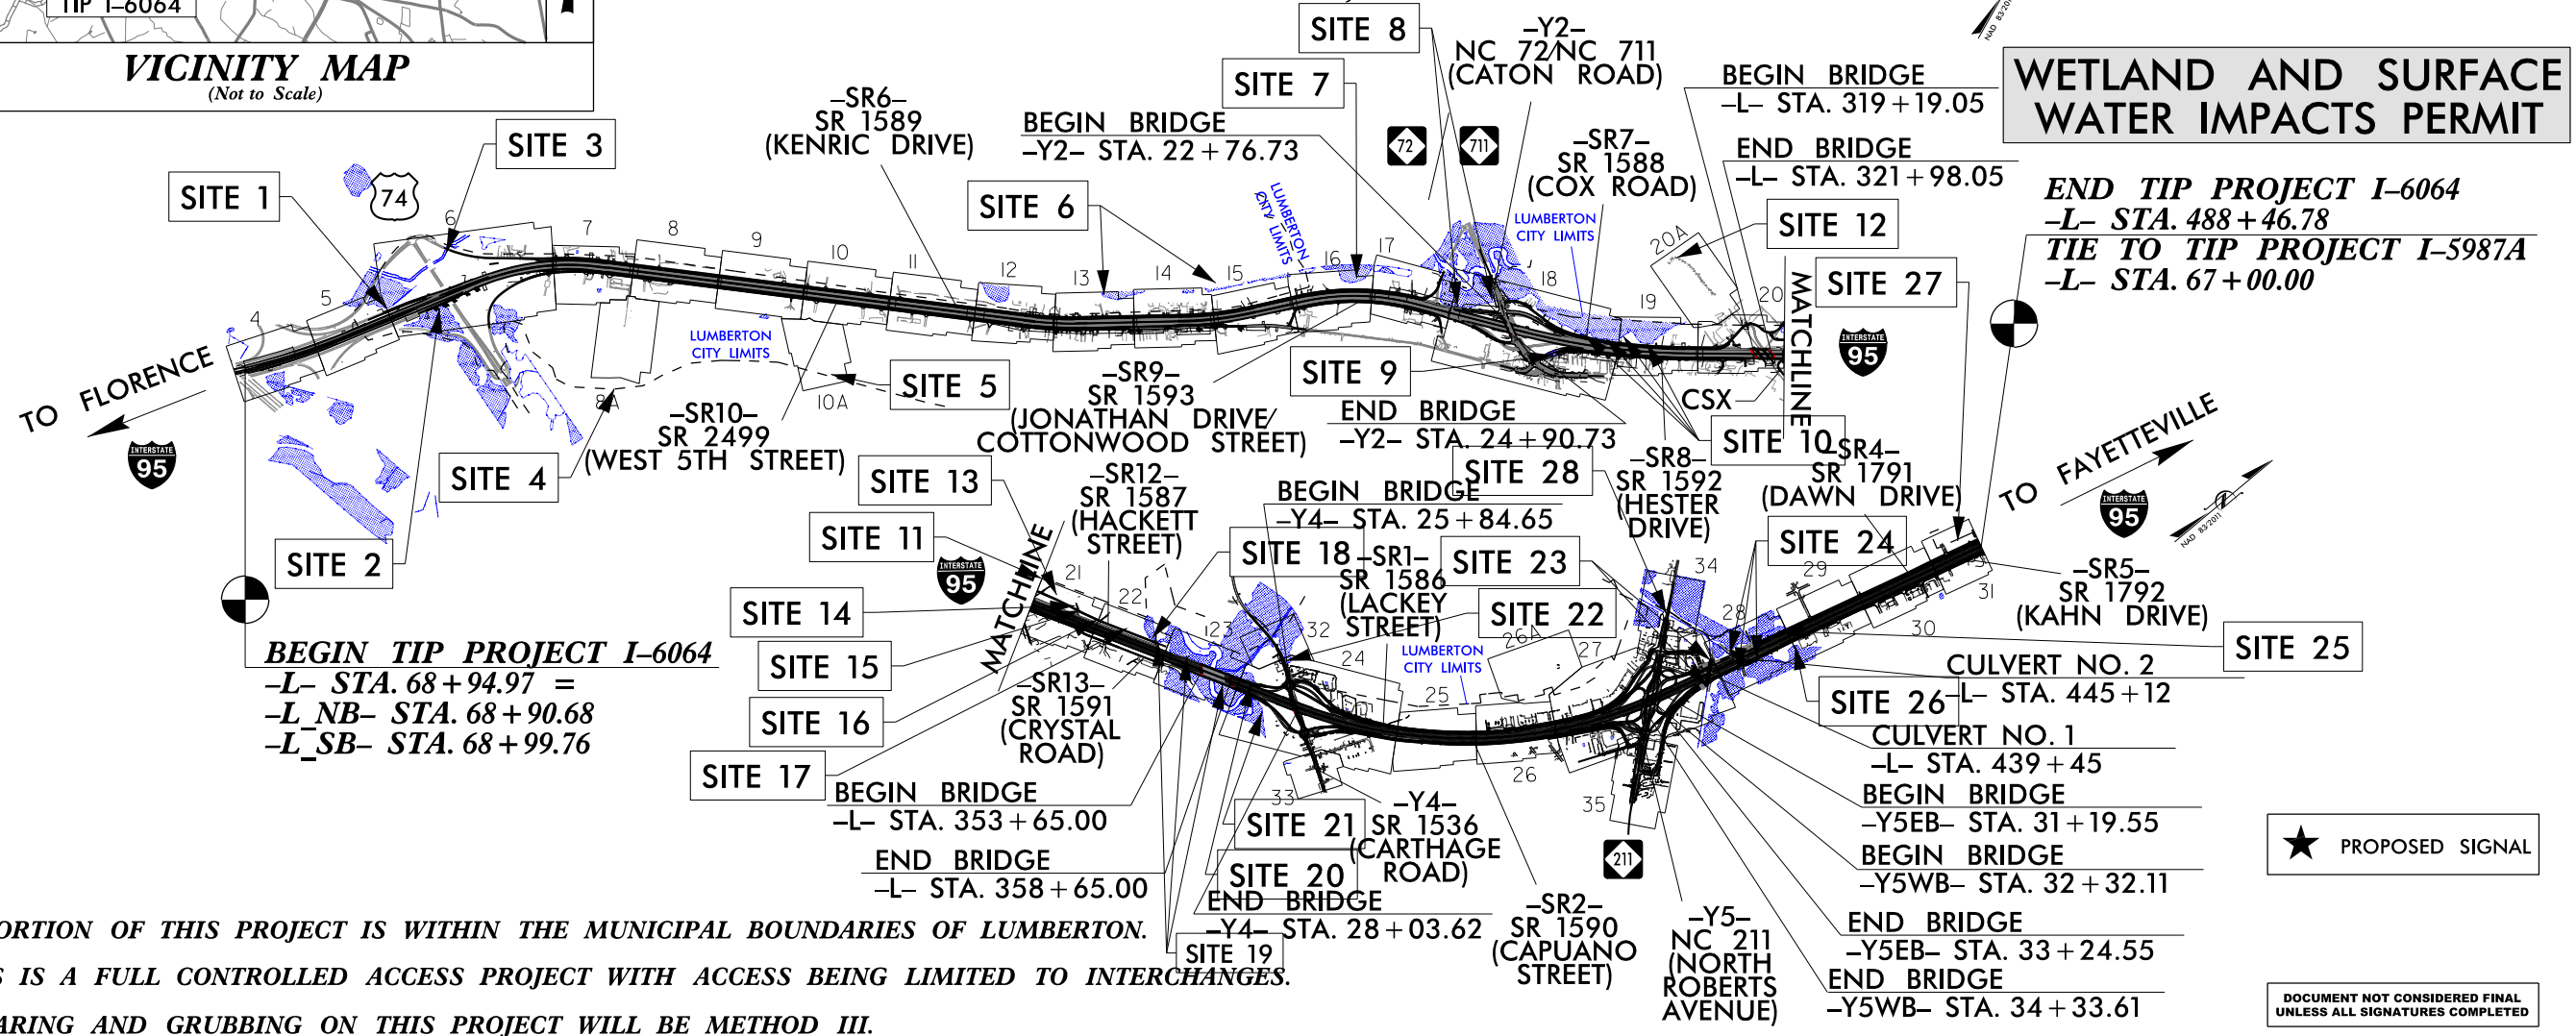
TIP I-6064

VICINITY MAP
(Not to Scale)

WETLAND AND SURFACE WATER IMPACTS PERMIT

SITE 8
SITE 7
SITE 3
SITE 1
SITE 6
SITE 12
SITE 27

-Y2-
NC 72/NC 711
(CATON ROAD)

BEGIN BRIDGE
-L- STA. 319+19.05

END BRIDGE
-L- STA. 321+98.05

-SR6-
SR 1589
(KENRIC DRIVE)

BEGIN BRIDGE
-Y2- STA. 22+76.73

-SR7-
SR 1588
(COX ROAD)

END TIP PROJECT I-6064
-L- STA. 488+46.78
TIE TO TIP PROJECT I-5987A
-L- STA. 67+00.00

74
72
711
95

LUMBERTON CITY LIMITS
LUMBERTON CITY LIMITS
LUMBERTON CITY LIMITS
LUMBERTON CITY LIMITS

4 5 6 7 8 9 10 11 12 13 14 15 16 17 18 19 20 20A 8A 10A

TO FLORENCE

SITE 5
SITE 9
SITE 4
SITE 2
SITE 10
SITE 13
SITE 11
SITE 28

-SR9-
SR 1593
(JONATHAN DRIVE/
COTTONWOOD STREET)

-SR10-
SR 2499
(WEST 5TH STREET)

END BRIDGE
-Y2- STA. 24+90.73

CSX
MATCHLINE

-SR4-
SR 1791
(DAWN DRIVE)

-SR8-
SR 1592
(HESTER DRIVE)

TO FAYETTEVILLE

-SR12-
SR 1587
(HACKETT STREET)

BEGIN BRIDGE
-Y4- STA. 25+84.65

SITE 18
SITE 23
SITE 24
SITE 14
SITE 22
SITE 15
SITE 16
SITE 17
SITE 25
SITE 26

-SR1-
SR 1586
(LACKEY STREET)

-SR5-
SR 1792
(KAHN DRIVE)

MATCHLINE

21 22 23 24 25 26 26A 27 28 29 30 31 32 33 34 35

BEGIN TIP PROJECT I-6064
-L- STA. 68+94.97 =
-L_NB- STA. 68+90.68
-L_SB- STA. 68+99.76

-SR13-
SR 1591
(CRYSTAL ROAD)

CULVERT NO. 2
-L- STA. 445+12

CULVERT NO. 1
-L- STA. 439+45

BEGIN BRIDGE
-L- STA. 353+65.00

END BRIDGE
-L- STA. 358+65.00

SITE 21
SITE 20
SITE 19

-Y4-
SR 1536
(CARTHAGE ROAD)

END BRIDGE
-Y4- STA. 28+03.62

-SR2-
SR 1590
(CAPUANO STREET)

211

-Y5-
NC 211
(NORTH ROBERTS AVENUE)

BEGIN BRIDGE
-Y5EB- STA. 31+19.55

BEGIN BRIDGE
-Y5WB- STA. 32+32.11

END BRIDGE
-Y5EB- STA. 33+24.55

END BRIDGE
-Y5WB- STA. 34+33.61

PROPOSED SIGNAL

ORTION OF THIS PROJECT IS WITHIN THE MUNICIPAL BOUNDARIES OF LUMBERTON.
S IS A FULL CONTROLLED ACCESS PROJECT WITH ACCESS BEING LIMITED TO INTERCHANGES.
ARING AND GRUBBING ON THIS PROJECT WILL BE METHOD III.

DOCUMENT NOT CONSIDERED FINAL UNLESS ALL SIGNATURES COMPLETED